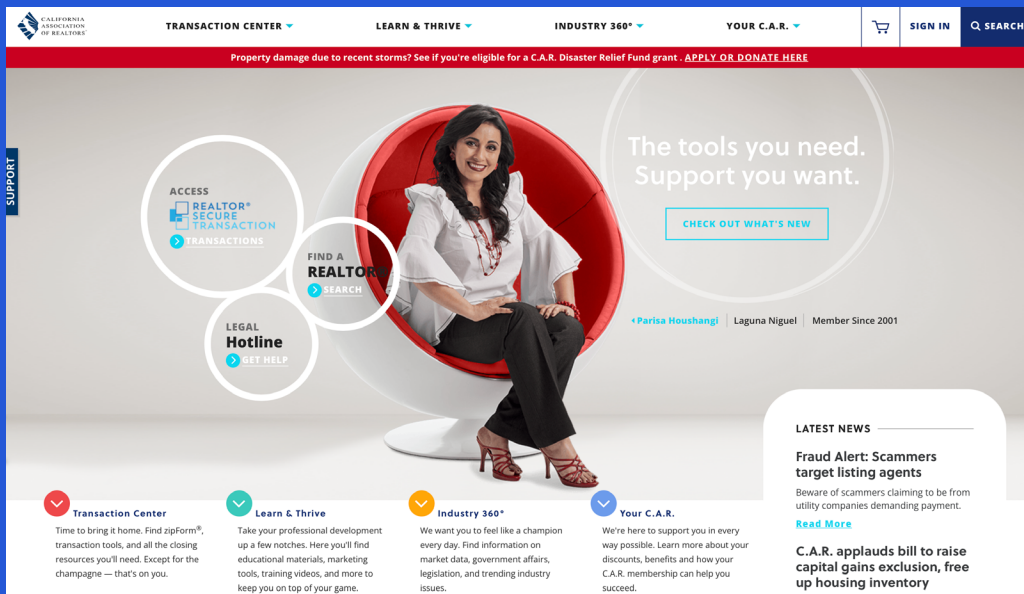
CALIFORNIA ASSOCIATION OF REALTORS®

TRANSACTION CENTER

LEARN & THRIVE

INDUSTRY 360°

YOUR C.A.R.

SIGN IN

SEARCH

Property damage due to recent storms? See if you're eligible for a C.A.R. Disaster Relief Fund grant . APPLY OR DONATE HERE

SUPPORT

ACCESS
REALTOR® SECURE TRANSACTION
TRANSACTIONS

FIND A
REALTOR®
SEARCH

LEGAL
Hotline
GET HELP

The tools you need. Support you want.

CHECK OUT WHAT'S NEW

Parisa Houshangi | Laguna Niguel | Member Since 2001

LATEST NEWS

Fraud Alert: Scammers target listing agents

Beware of scammers claiming to be from utility companies demanding payment.

Read More

C.A.R. applauds bill to raise capital gains exclusion, free up housing inventory

Transaction Center
Time to bring it home. Find zipForm®, transaction tools, and all the closing resources you'll need. Except for the champagne — that's on you.

Learn & Thrive
Take your professional development up a few notches. Here you'll find educational materials, marketing tools, training videos, and more to keep you on top of your game.

Industry 360°
We want you to feel like a champion every day. Find information on market data, government affairs, legislation, and trending industry issues.

Your C.A.R.
We're here to support you in every way possible. Learn more about your discounts, benefits and how your C.A.R. membership can help you succeed.